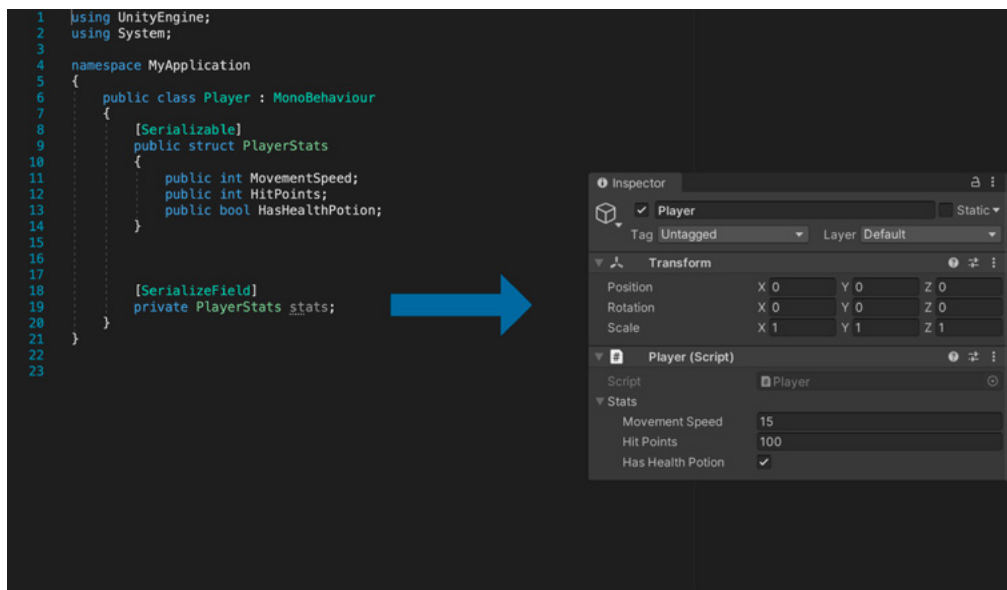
1 using UnityEngine;
2 using System;
3
4 namespace MyApplication
5 {
6     public class Player : MonoBehaviour
7     {
8         [Serializable]
9         public struct PlayerStats
10        {
11            public int MovementSpeed;
12            public int HitPoints;
13            public bool HasHealthPotion;
14        }
15
16
17
18        [SerializeField]
19        private PlayerStats stats;
20    }
21 }
22
23

Inspector

Player

Static

Tag Untagged

Layer Default

Transform

Position X 0 Y 0 Z 0

Rotation X 0 Y 0 Z 0

Scale X 1 Y 1 Z 1

Player (Script)

Script Player

Stats

Movement Speed 15

Hit Points 100

Has Health Potion ✓